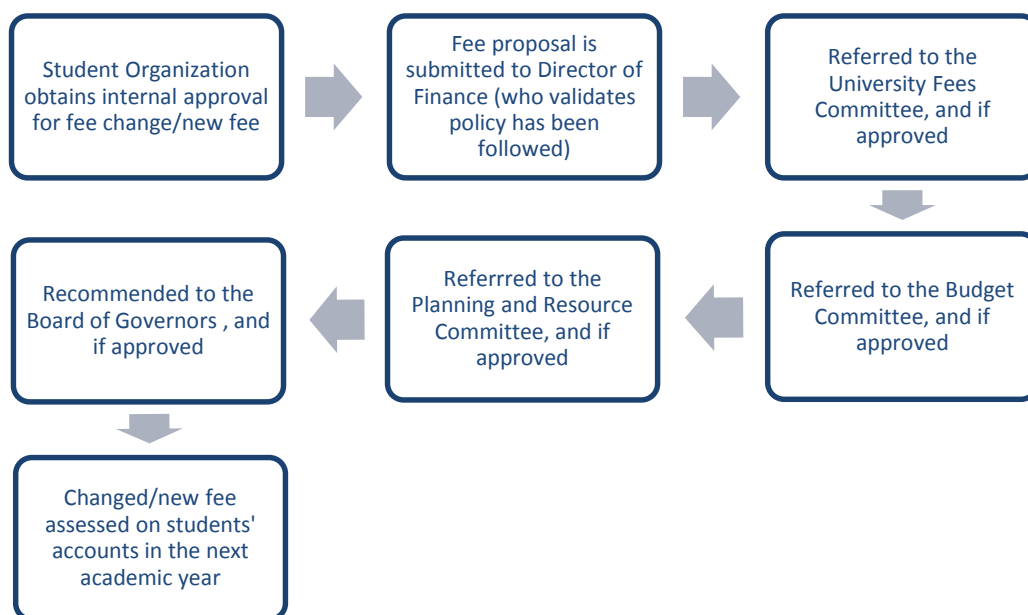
Student Organization obtains internal approval for fee change/new fee

Fee proposal is submitted to Director of Finance (who validates policy has been followed)

Referred to the University Fees Committee, and if approved

Referred to the Budget Committee, and if approved

Referrred to the Planning and Resource Committee, and if approved

Recommended to the Board of Governors , and if approved

Changed/new fee assessed on students' accounts in the next academic year